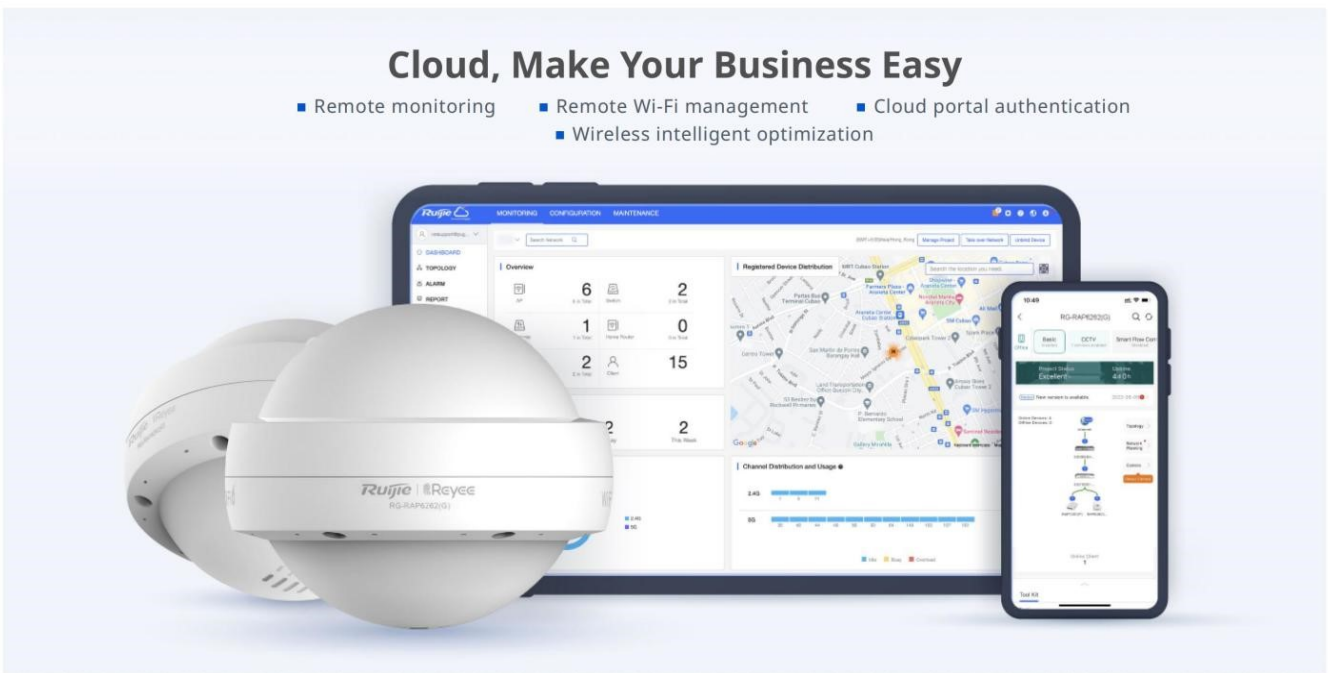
Cloud, Make Your Business Easy

Remote monitoring
Remote Wi-Fi management
Cloud portal authentication
Wireless intelligent optimization

Ruijie
MONITORING CONFIGURATION MAINTENANCE

DASHBOARD
TOPOLOGY
ALARM
REPORT

Manage Project
Take over Network
Unbind Device

Overview
6
AP
2
Switch
1
Home Router
0
2
Client
15
2
2
This Week

Registered Device Distribution
Search the location you need

Channel Distribution and Usage
2.4G
5G
2.4G
5G

Google

Ruijie | Reyee
RG-RAP6262(G)

10:49
RG-RAP6262(G)
Basic
CCTV
Smart Flow Con
Project Status
Excellent
Uptime
New version is available
Topology
Network Planning
Toolkit
Tool Kit